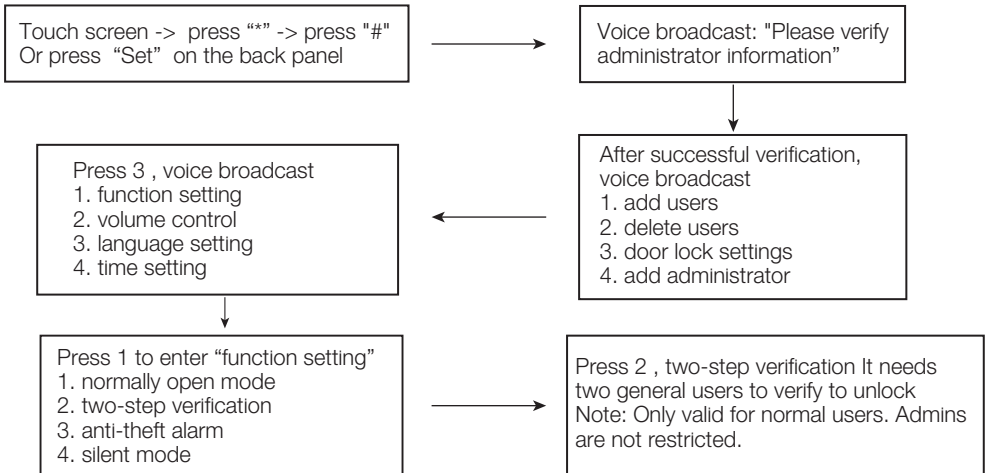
Touch screen -> press “*” -> press "#"
Or press “Set” on the back panel

Voice broadcast: "Please verify administrator information"

After successful verification, voice broadcast
1. add users
2. delete users
3. door lock settings
4. add administrator

Press 3 , voice broadcast
1. function setting
2. volume control
3. language setting
4. time setting

Press 1 to enter “function setting”
1. normally open mode
2. two-step verification
3. anti-theft alarm
4. silent mode

Press 2 , two-step verification It needs two general users to verify to unlock
Note: Only valid for normal users. Admins are not restricted.